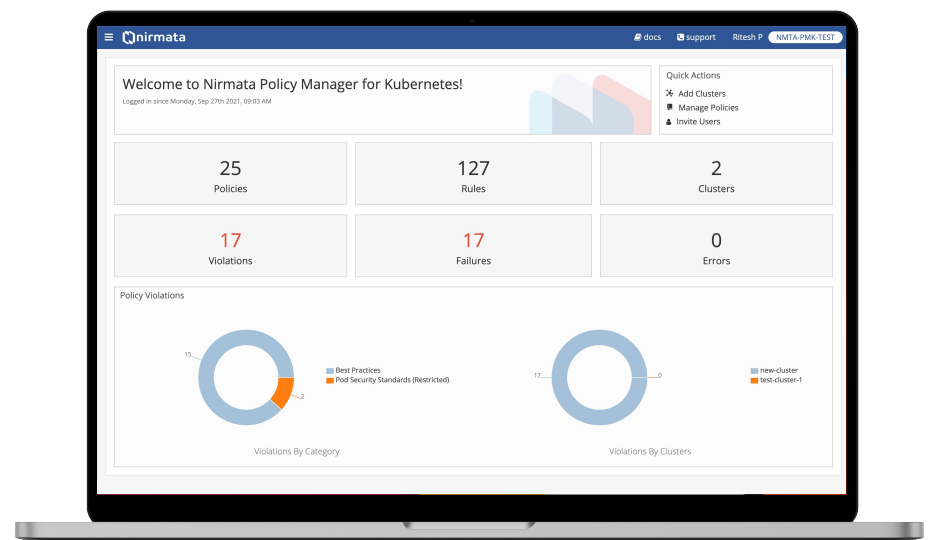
nirmata

docs support Ritesh P NMTA-PMK-TEST

Welcome to Nirmata Policy Manager for Kubernetes!

Logged in since Monday, Sep 27th 2021, 09:03 AM

Quick Actions

Add Clusters

Manage Policies

Invite Users

25
Policies

127
Rules

2
Clusters

17
Violations

17
Failures

0
Errors

Policy Violations

15

2

Best Practices

Pod Security Standards (Restricted)

Violations By Category

17

0

new-cluster

test-cluster-1

Violations By Clusters